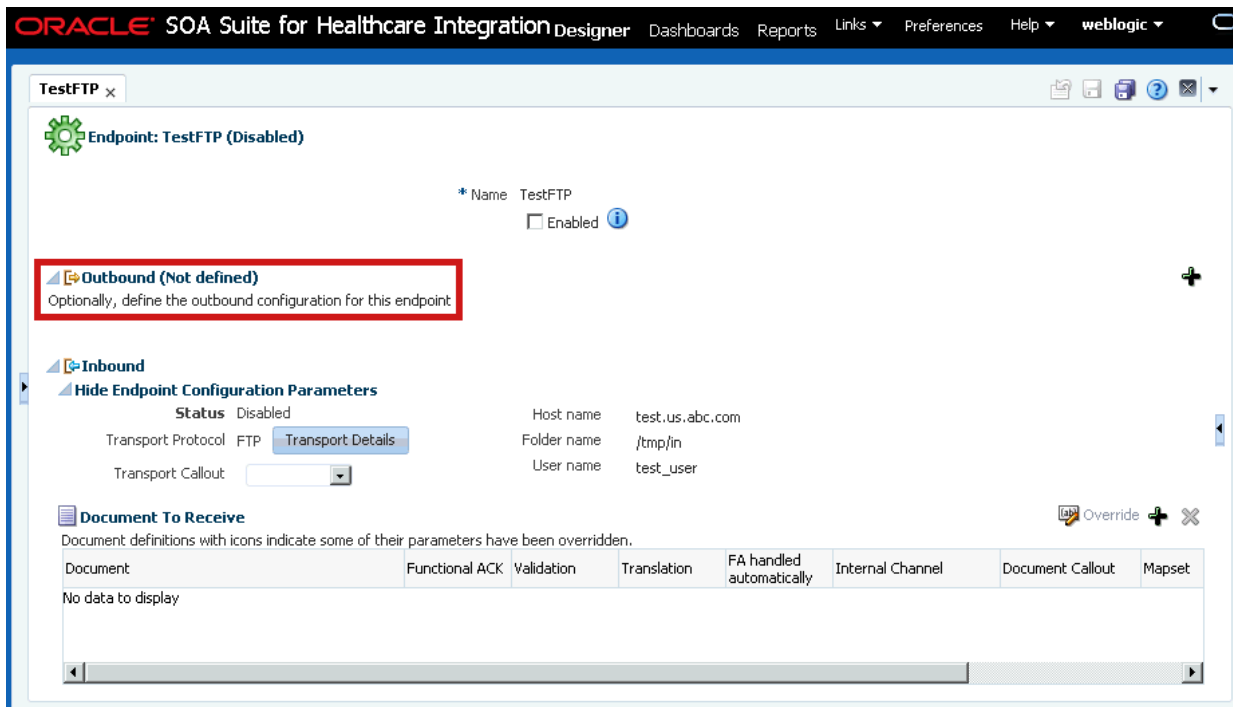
ORACLE SOA Suite for Healthcare Integration Designer Dashboards Reports Links ▼ Preferences Help ▼ weblogic ▼

TestFTP ×

Endpoint: TestFTP (Disabled)

* Name TestFTP
Enabled

Outbound (Not defined)
Optionally, define the outbound configuration for this endpoint

Inbound
Hide Endpoint Configuration Parameters
Status Disabled
Transport Protocol FTP Transport Details
Transport Callout
Host name test.us.abc.com
Folder name /tmp/in
User name test_user

Document To Receive
Override
Document definitions with icons indicate some of their parameters have been overridden.

| Document | Functional ACK | Validation | Translation | FA handled automatically | Internal Channel | Document Callout | Mapset |
|---|---|---|---|---|---|---|---|
| No data to display | | | | | | | |